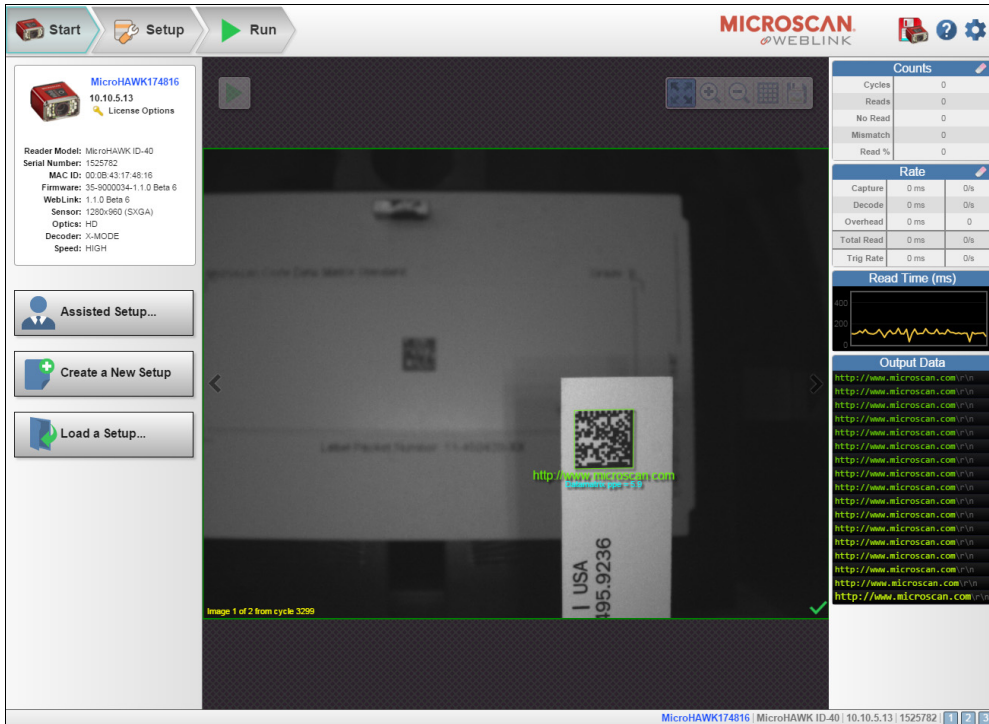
Start
Setup
Run

MICROSCAN
WEBLINK

MicroHAWK174816
10.10.5.13
License Options

Reader Model: MicroHAWK ID-40
Serial Number: 1525782
MAC ID: 00:0B:43:17:48:16
Firmware: 35-9000034-1.1.0 Beta 6
WebLink: 1.1.0 Beta 6
Sensor: 1280x960 (SXGA)
Optics: HD
Decoder: X-MODE
Speed: HIGH

Assisted Setup...
Create a New Setup
Load a Setup...

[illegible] Code Data Matrix Standard
Grade: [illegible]
Label Packet Number: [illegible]
http://www.microscan.com
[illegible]
USA
495.9236
Image 1 of 2 from cycle 3299

Counts
| Cycles | 0 |
|---|---|
| Reads | 0 |
| No Read | 0 |
| Mismatch | 0 |
| Read % | 0 |

Rate
| Capture | 0 ms | 0/s |
|---|---|---|
| Decode | 0 ms | 0/s |
| Overhead | 0 ms | 0 |
| Total Read | 0 ms | 0/s |
| Trig Rate | 0 ms | 0/s |

Read Time (ms)
400
200
0

Output Data
http://www.microscan.com\r\n
http://www.microscan.com\r\n
http://www.microscan.com\r\n
http://www.microscan.com\r\n
http://www.microscan.com\r\n
http://www.microscan.com\r\n
http://www.microscan.com\r\n
http://www.microscan.com\r\n
http://www.microscan.com\r\n
http://www.microscan.com\r\n
http://www.microscan.com\r\n
http://www.microscan.com\r\n
http://www.microscan.com\r\n
http://www.microscan.com\r\n
http://www.microscan.com\r\n
http://www.microscan.com\r\n
http://www.microscan.com\r\n

MicroHAWK174816 | MicroHAWK ID-40 | 10.10.5.13 | 1525782 | 1 2 3